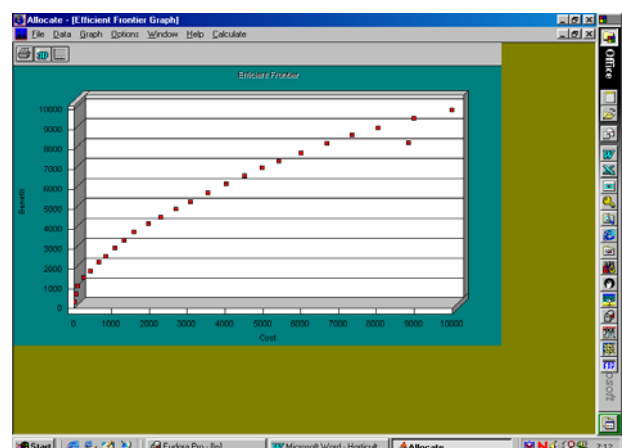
Allocate - [Efficient Frontier Graph]

File Data Graph Options Window Help Calculate

Efficient Frontier

10000
9000
8000
7000
6000
5000
4000
3000
2000
1000
0

Benefit

0 1000 2000 3000 4000 5000 6000 7000 8000 9000 10000

Cost

Office

Start | Eudora Pro - [In] | Microsoft Word - Horticult | Allocate | 2:12